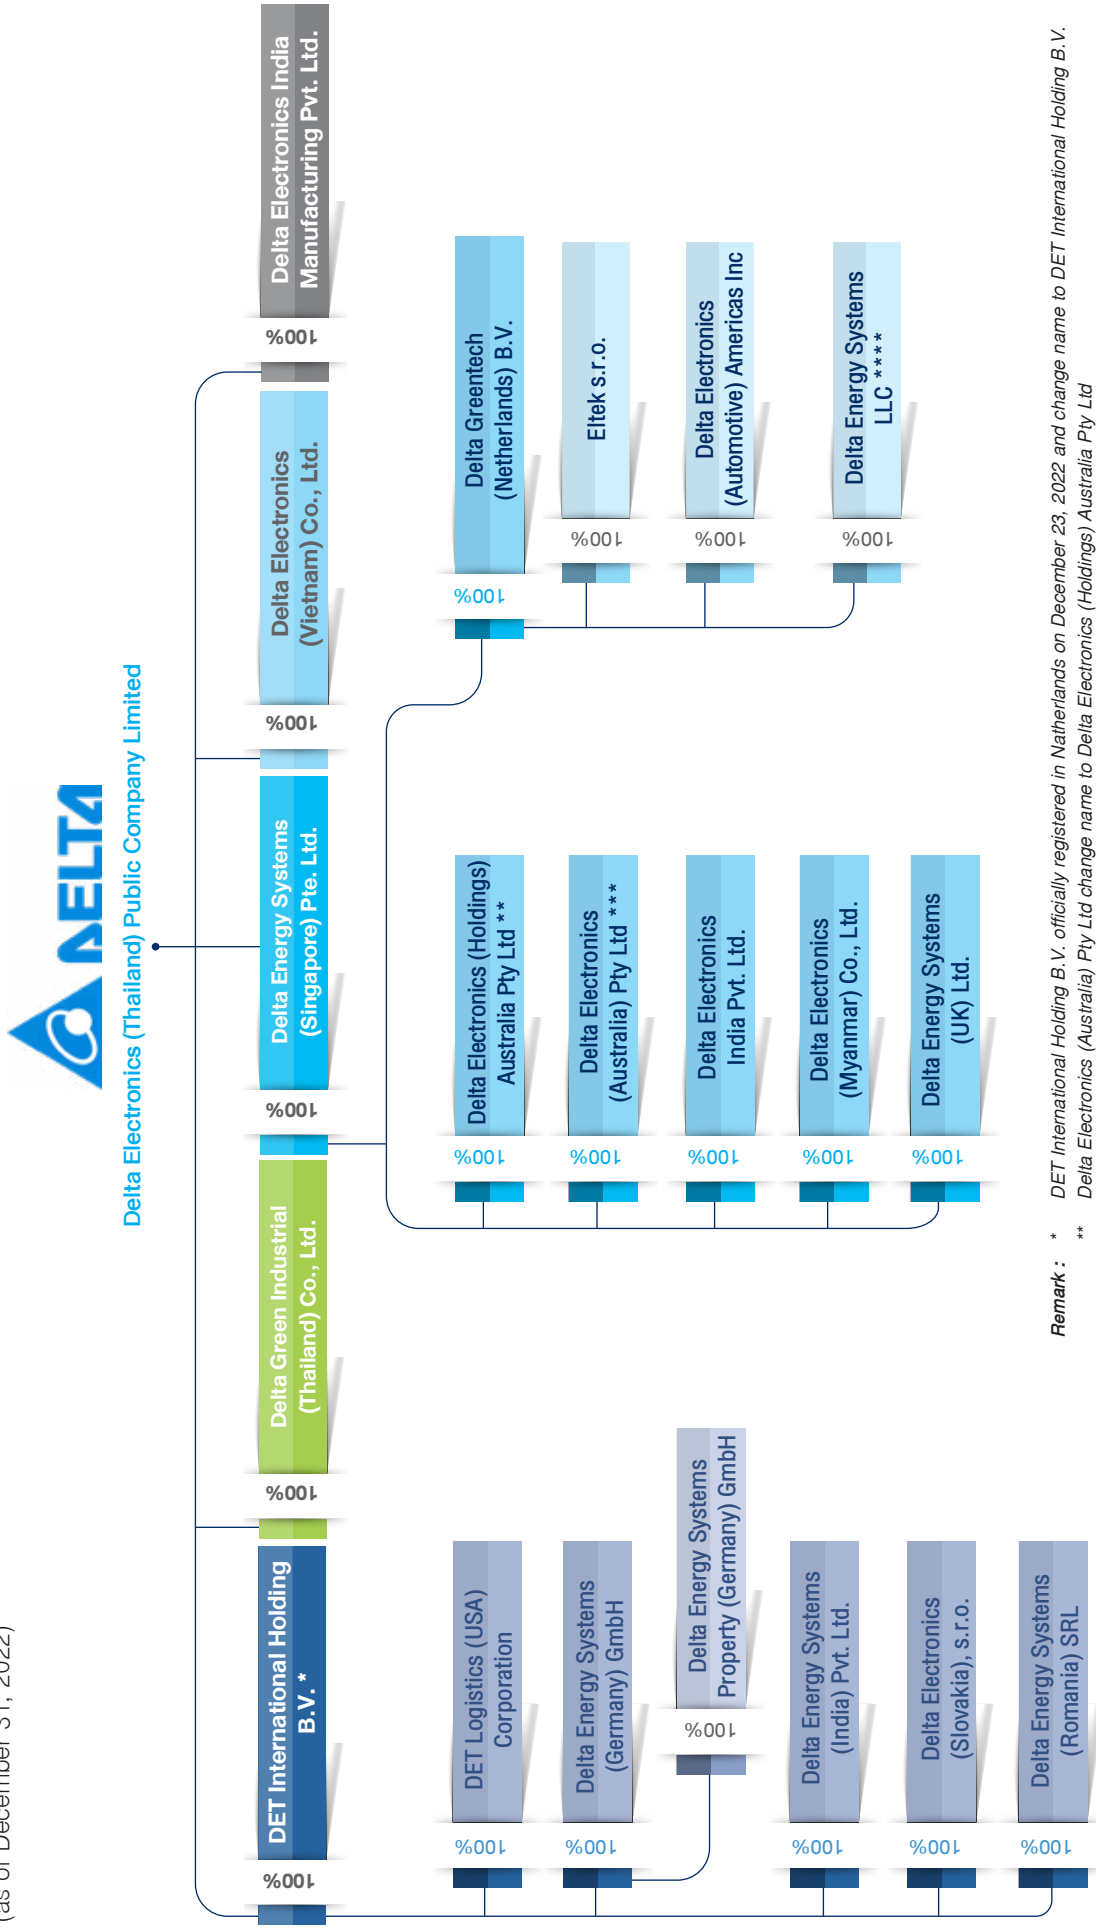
(as of December 31, 2022)

Delta Electronics (Thailand) Public Company Limited

100%
DET International Holding B.V. *

100%
DET Logistics (USA) Corporation

100%
Delta Energy Systems (Germany) GmbH

100%
Delta Energy Systems Property (Germany) GmbH

100%
Delta Energy Systems (India) Pvt. Ltd.

100%
Delta Electronics (Slovakia), s.r.o.

100%
Delta Energy Systems (Romania) SRL

100%
Delta Green Industrial (Thailand) Co., Ltd.

100%
Delta Energy Systems (Singapore) Pte. Ltd.

100%
Delta Electronics (Holdings) Australia Pty Ltd **

100%
Delta Electronics (Australia) Pty Ltd ***

100%
Delta Electronics India Pvt. Ltd.

100%
Delta Electronics (Myanmar) Co., Ltd.

100%
Delta Energy Systems (UK) Ltd.

100%
Delta Greentech (Netherlands) B.V.

100%
Eltek s.r.o.

100%
Delta Electronics (Automotive) Americas Inc

100%
Delta Energy Systems LLC ****

100%
Delta Electronics (Vietnam) Co., Ltd.

100%
Delta Electronics India Manufacturing Pvt. Ltd.

Remark : * DET International Holding B.V. officially registered in Netherlands on December 23, 2022 and change name to DET International Holding B.V.
** Delta Electronics (Australia) Pty Ltd change name to Delta Electronics (Holdings) Australia Pty Ltd